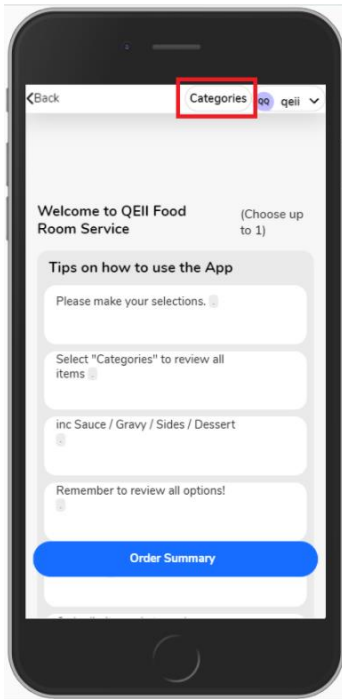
<Back

Categories

QQ qeii

Welcome to QEII Food Room Service

(Choose up to 1)

Tips on how to use the App

Please make your selections.

Select "Categories" to review all items

inc Sauce / Gravy / Sides / Dessert

Remember to review all options!

Order Summary

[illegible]